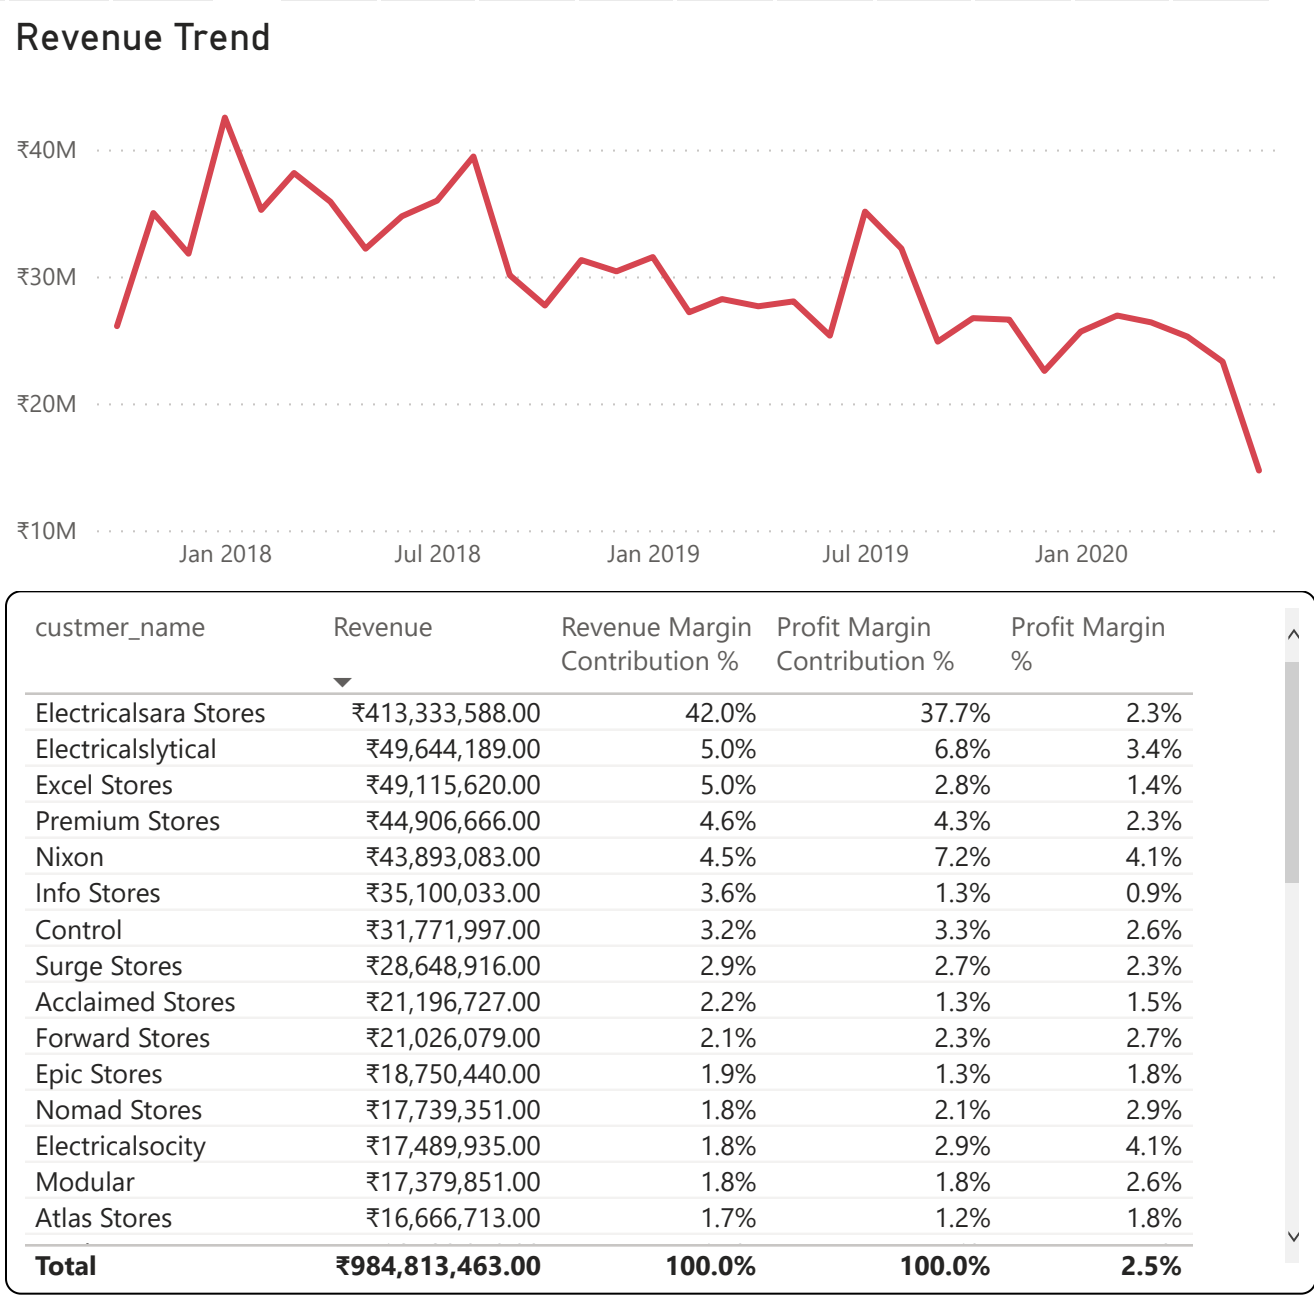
Revenue Trend

₹40M
₹30M
₹20M
₹10M
Jan 2018
Jul 2018
Jan 2019
Jul 2019
Jan 2020

| custmer_name | Revenue | Revenue Margin Contribution % | Profit Margin Contribution % | Profit Margin % |
|---|---|---|---|---|
| Electricalsara Stores | ₹413,333,588.00 | 42.0% | 37.7% | 2.3% |
| Electricalslytical | ₹49,644,189.00 | 5.0% | 6.8% | 3.4% |
| Excel Stores | ₹49,115,620.00 | 5.0% | 2.8% | 1.4% |
| Premium Stores | ₹44,906,666.00 | 4.6% | 4.3% | 2.3% |
| Nixon | ₹43,893,083.00 | 4.5% | 7.2% | 4.1% |
| Info Stores | ₹35,100,033.00 | 3.6% | 1.3% | 0.9% |
| Control | ₹31,771,997.00 | 3.2% | 3.3% | 2.6% |
| Surge Stores | ₹28,648,916.00 | 2.9% | 2.7% | 2.3% |
| Acclaimed Stores | ₹21,196,727.00 | 2.2% | 1.3% | 1.5% |
| Forward Stores | ₹21,026,079.00 | 2.1% | 2.3% | 2.7% |
| Epic Stores | ₹18,750,440.00 | 1.9% | 1.3% | 1.8% |
| Nomad Stores | ₹17,739,351.00 | 1.8% | 2.1% | 2.9% |
| Electricalsocity | ₹17,489,935.00 | 1.8% | 2.9% | 4.1% |
| Modular | ₹17,379,851.00 | 1.8% | 1.8% | 2.6% |
| Atlas Stores | ₹16,666,713.00 | 1.7% | 1.2% | 1.8% |
| **Total** | **₹984,813,463.00** | **100.0%** | **100.0%** | **2.5%** |